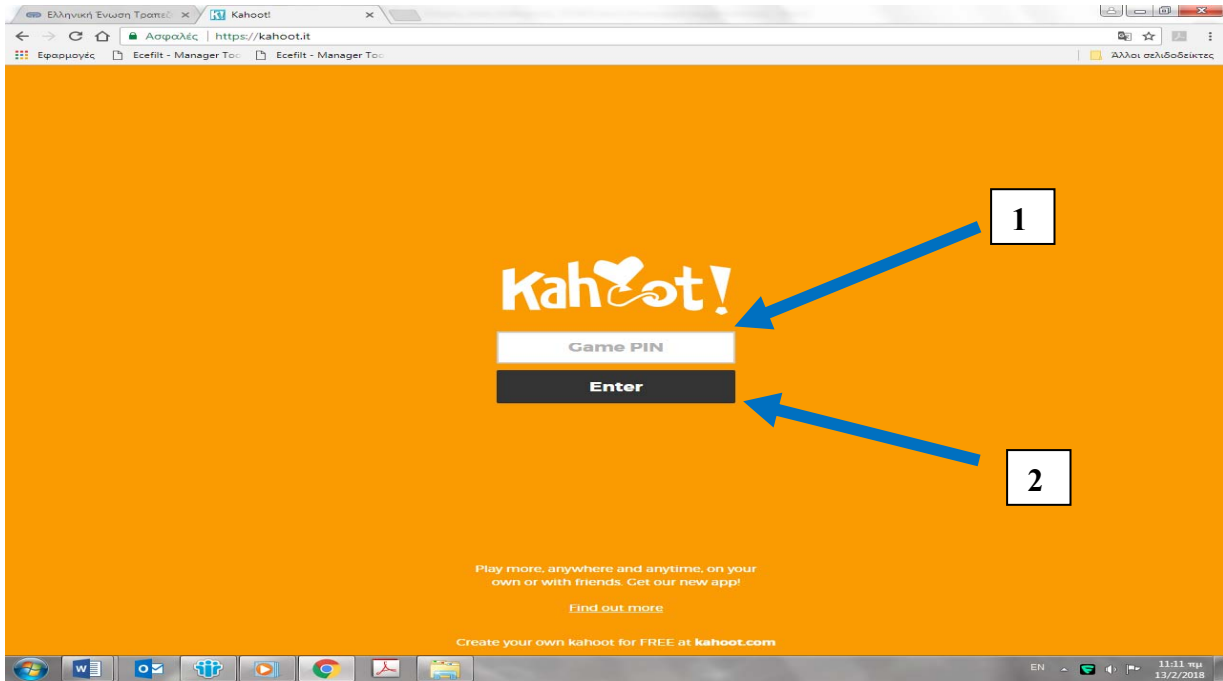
Ελληνική Ένωση Τραπεζ ×
Kahoot! ×
Ασφαλές | https://kahoot.it
Εφαρμογές
Ecefilt - Manager Too
Ecefilt - Manager Too
Άλλοι σελιδοδείκτες

1

Kahoot!

Game PIN

Enter

2

Play more, anywhere and anytime, on your own or with friends. Get our new app!

Find out more

Create your own kahoot for FREE at kahoot.com

EN
11:11 πμ
13/2/2018